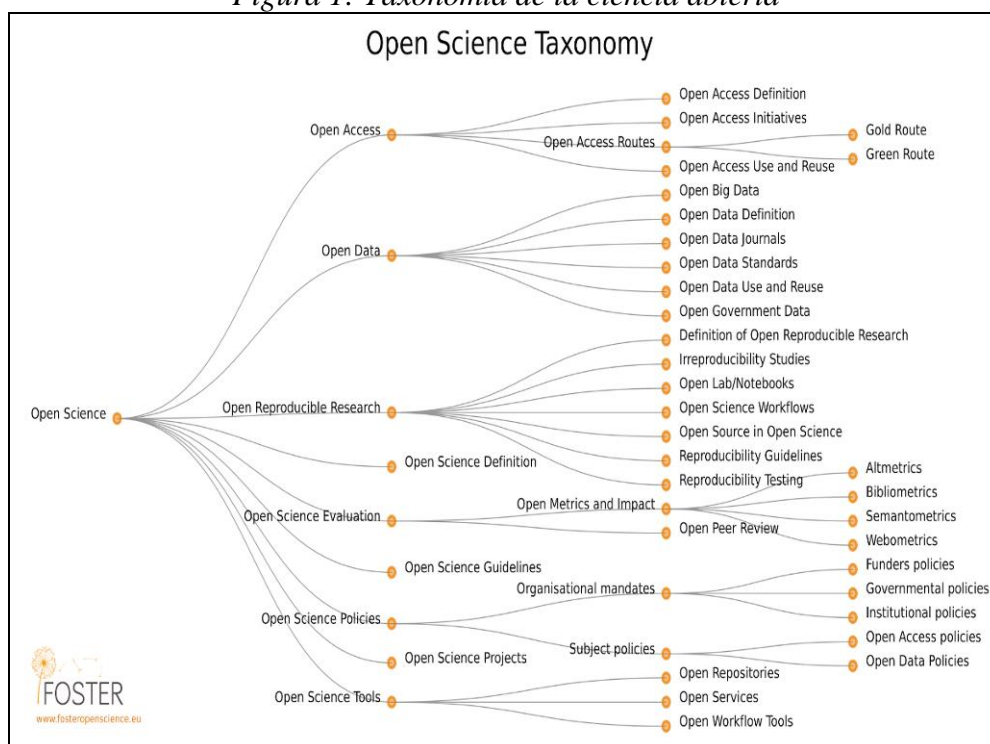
Figura 1. Taxonomía de la ciencia abierta

Open Science Taxonomy

Open Science

Open Access
Open Access Definition
Open Access Initiatives
Open Access Routes
Gold Route
Green Route
Open Access Use and Reuse

Open Data
Open Big Data
Open Data Definition
Open Data Journals
Open Data Standards
Open Data Use and Reuse
Open Government Data

Open Reproducible Research
Definition of Open Reproducible Research
Irreproducibility Studies
Open Lab/Notebooks
Open Science Workflows
Open Source in Open Science
Reproducibility Guidelines
Reproducibility Testing

Open Science Definition

Open Science Evaluation
Open Metrics and Impact
Altmetrics
Bibliometrics
Semantometrics
Webometrics
Open Peer Review

Open Science Guidelines

Open Science Policies
Organisational mandates
Funders policies
Governmental policies
Institutional policies
Subject policies
Open Access policies
Open Data Policies

Open Science Projects

Open Science Tools
Open Repositories
Open Services
Open Workflow Tools

FOSTER
www.fosteropenscience.eu